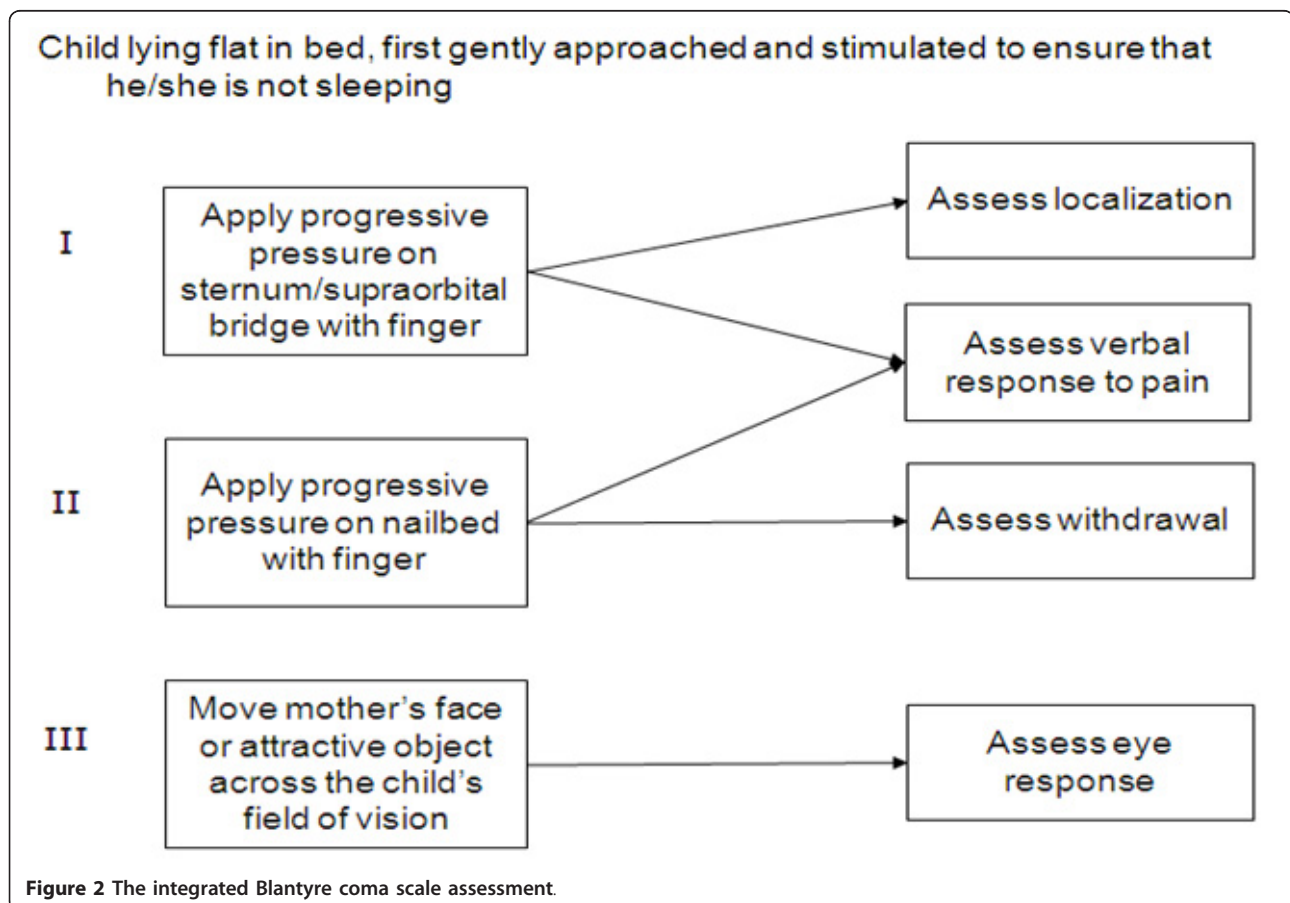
Child lying flat in bed, first gently approached and stimulated to ensure that he/she is not sleeping

I

Apply progressive pressure on sternum/supraorbital bridge with finger

Assess localization

Assess verbal response to pain

II

Apply progressive pressure on nailbed with finger

Assess withdrawal

III

Move mother's face or attractive object across the child's field of vision

Assess eye response

Figure 2 The integrated Blantyre coma scale assessment.